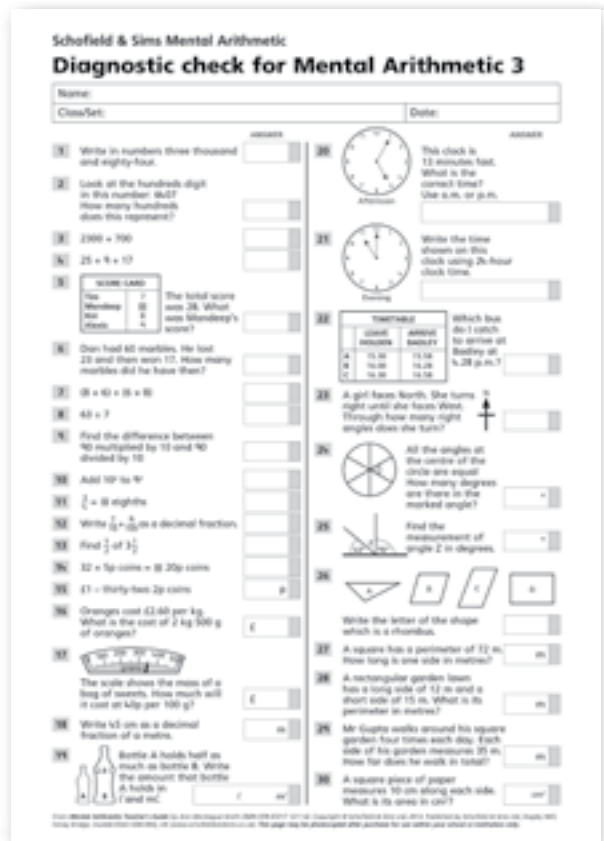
Schofield & Sims Mental Arithmetic

Diagnostic check for Mental Arithmetic 3

Name:

Class/Set:

Date:

ANSWER

1 Write in numbers three thousand and eighty-four.

2 Look at the hundreds digit in this number: 8637 How many hundreds does this represent?

3 2300 + 700

4 25 + 9 + 17

5 SCORE CARD
Tim 7
Mandeep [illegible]
Kim 6
Alexis 4
The total score was 28. What was Mandeep's score?

6 Dan had 60 marbles. He lost 23 and then won 17. How many marbles did he have then?

7 (8 × 4) + (6 × 8)

8 63 ÷ 7

9 Find the difference between 90 multiplied by 10 and 90 divided by 10.

10 Add 10² to 9²

11 $\frac{3}{4}$ = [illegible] eighths

12 Write $\frac{3}{10} + \frac{9}{100}$ as a decimal fraction.

13 Find $\frac{1}{2}$ of $3\frac{1}{2}$

14 32 × 5p coins = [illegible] 20p coins

15 £1 − thirty-two 2p coins p

16 Oranges cost £2.60 per kg. What is the cost of 2 kg 500 g of oranges? £

17 The scale shows the mass of a bag of sweets. How much will it cost at 40p per 100 g? £

18 Write 45 cm as a decimal fraction of a metre. m

19 Bottle A holds half as much as bottle B. Write the amount that bottle A holds in l and ml. l ml

20 This clock is 13 minutes fast. What is the correct time? Use a.m. or p.m.
Afternoon

21 Write the time shown on this clock using 24-hour clock time.
Evening

22 TIMETABLE
| | LEAVE HOLDEN | ARRIVE BADLEY |
|---|---|---|
| A | 15.30 | 15.58 |
| B | 16.00 | 16.28 |
| C | 16.30 | 16.58 |
Which bus do I catch to arrive at Badley at 4.28 p.m.?

23 A girl faces North. She turns right until she faces West. Through how many right angles does she turn?

24 All the angles at the centre of the circle are equal. How many degrees are there in the marked angle? °

25 Find the measurement of angle Z in degrees. °

26 A B C D
Write the letter of the shape which is a rhombus.

27 A square has a perimeter of 72 m. How long is one side in metres? m

28 A rectangular garden lawn has a long side of 12 m and a short side of 15 m. What is its perimeter in metres? m

29 Mr Gupta walks around his square garden four times each day. Each side of his garden measures 35 m. How far does he walk in total? m

30 A square piece of paper measures 10 cm along each side. What is its area in cm²? cm²

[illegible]